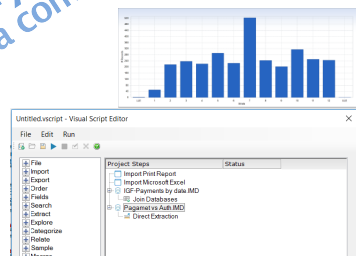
a.com

Untitled.vscript - Visual Script Editor
File Edit Run

File
Import
Export
Order
Fields
Search
Extract
Explore
Categorize
Relate
Sample

Project Steps
Status
Import Print Report
Import Microsoft Excel
IGF Payments by data IMD
Join Databases
Pagamet vs Auth IMD
Direct Extraction